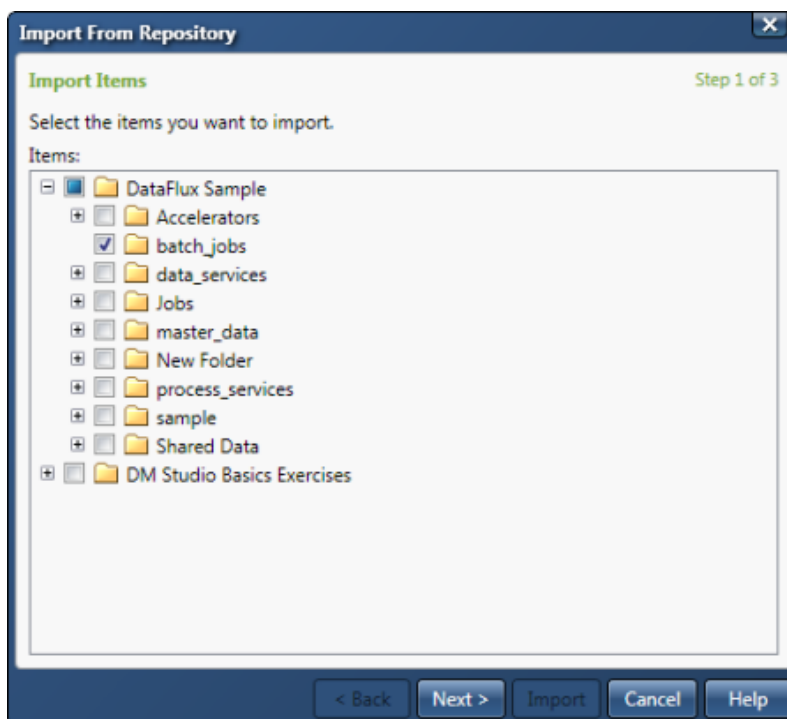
Import From Repository

Import Items

Step 1 of 3

Select the items you want to import.

Items:

DataFlux Sample
Accelerators
batch_jobs
data_services
Jobs
master_data
New Folder
process_services
sample
Shared Data
DM Studio Basics Exercises

< Back
Next >
Import
Cancel
Help